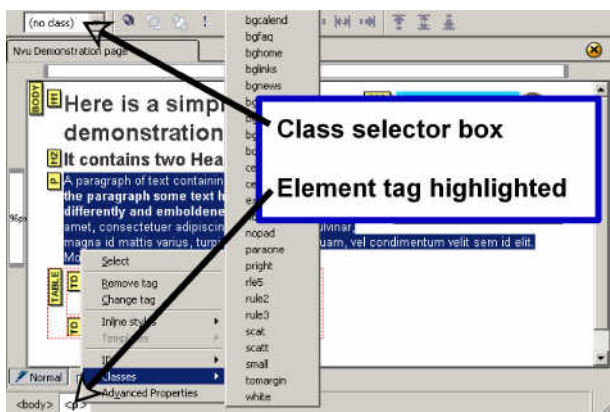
(no class)

Nvu Demonstration page

BODY H1 Here is a simpl demonstration

H2 It contains two Hea

P A paragraph of text containin the paragraph some text h differently and emboldene amet, consectetuer adipiscin magna id mattis varius, tur Mo

ulvinar. uam, vel condimentum velit sem id elit.

96px

TABLE TD TD

Select
Remove tag
Change tag
Inline styles
Templates
ID
Classes
Advanced Properties

bgcalend
bgfaq
bghome
bglinks
bgnews
nopad
paraone
pright
rle5
rule2
rule3
scat
scatt
small
tomargin
white

Class selector box

Element tag highlighted

Normal

<body> <p>